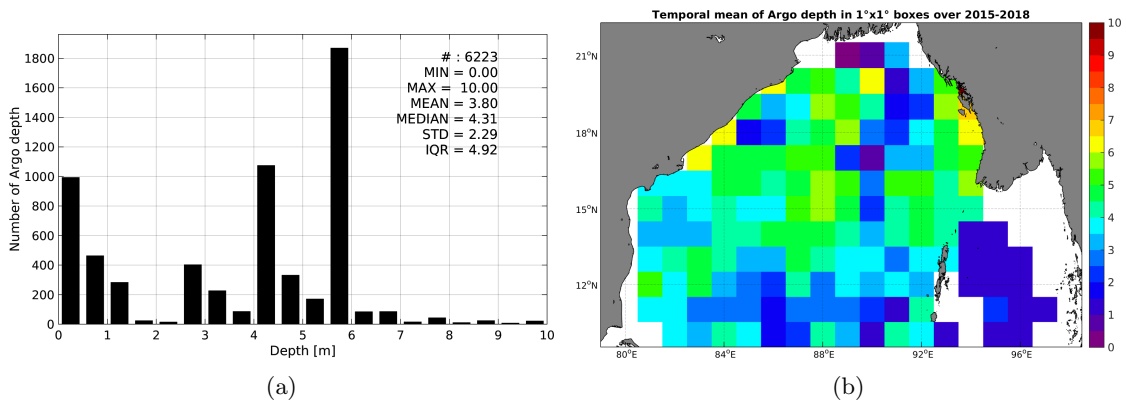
# : 6223
MIN = 0.00
MAX = 10.00
MEAN = 3.80
MEDIAN = 4.31
STD = 2.29
IQR = 4.92

Number of Argo depth
1800
1600
1400
1200
1000
800
600
400
200
0

0 1 2 3 4 5 6 7 8 9 10
Depth [m]

(a)

Temporal mean of Argo depth in 1°x1° boxes over 2015-2018

21°N
18°N
15°N
12°N

80°E 84°E 88°E 92°E 96°E

10
9
8
7
6
5
4
3
2
1
0

(b)